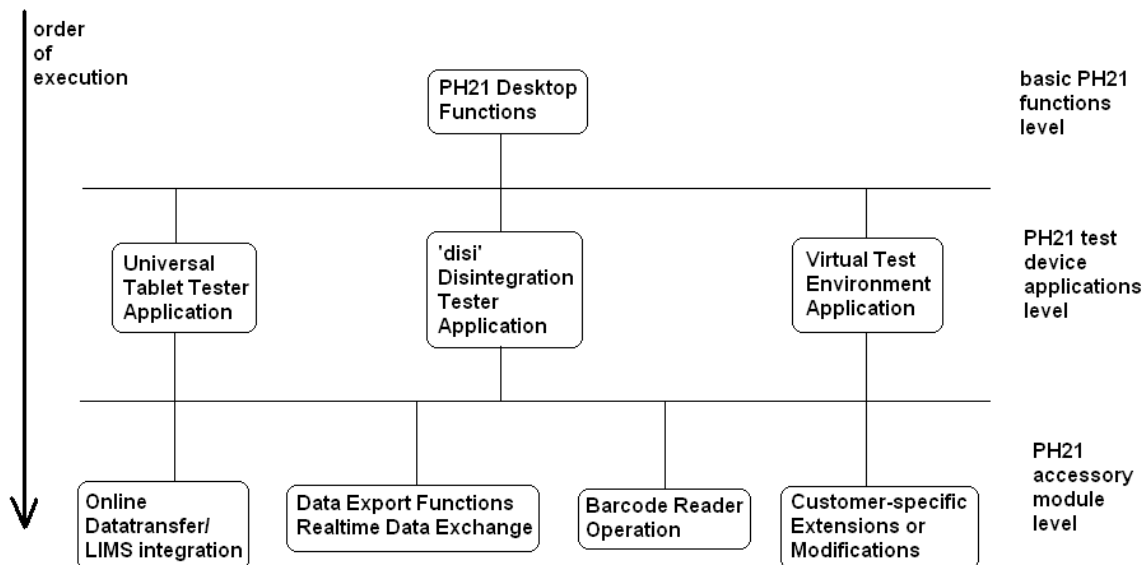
order of execution

PH21 Desktop Functions

basic PH21 functions level

Universal Tablet Tester Application

'disi' Disintegration Tester Application

Virtual Test Environment Application

PH21 test device applications level

Online Datatransfer/ LIMS integration

Data Export Functions Realtime Data Exchange

Barcode Reader Operation

Customer-specific Extensions or Modifications

PH21 accessory module level